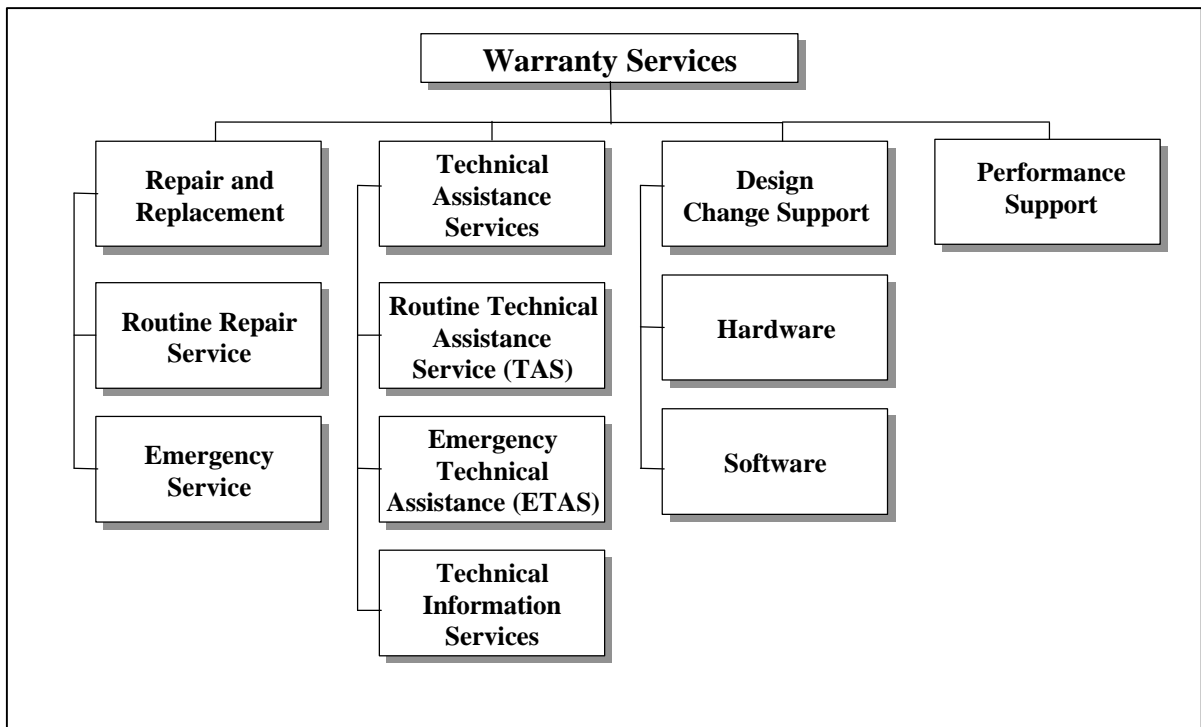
Warranty Services

Repair and Replacement

Routine Repair Service

Emergency Service

Technical Assistance Services

Routine Technical Assistance Service (TAS)

Emergency Technical Assistance (ETAS)

Technical Information Services

Design Change Support

Hardware

Software

Performance Support